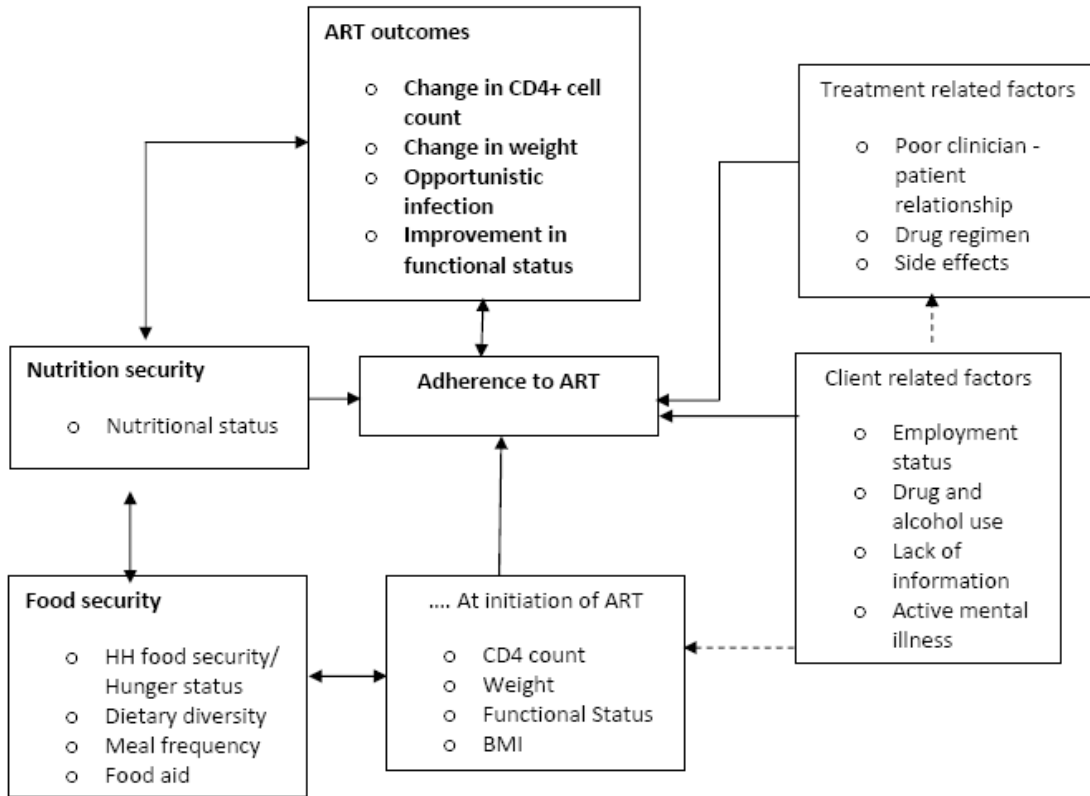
ART outcomes

o Change in CD4+ cell count
o Change in weight
o Opportunistic infection
o Improvement in functional status

Treatment related factors

o Poor clinician - patient relationship
o Drug regimen
o Side effects

Nutrition security

o Nutritional status

Adherence to ART

Client related factors

o Employment status
o Drug and alcohol use
o Lack of information
o Active mental illness

Food security

o HH food security/ Hunger status
o Dietary diversity
o Meal frequency
o Food aid

.... At initiation of ART

o CD4 count
o Weight
o Functional Status
o BMI